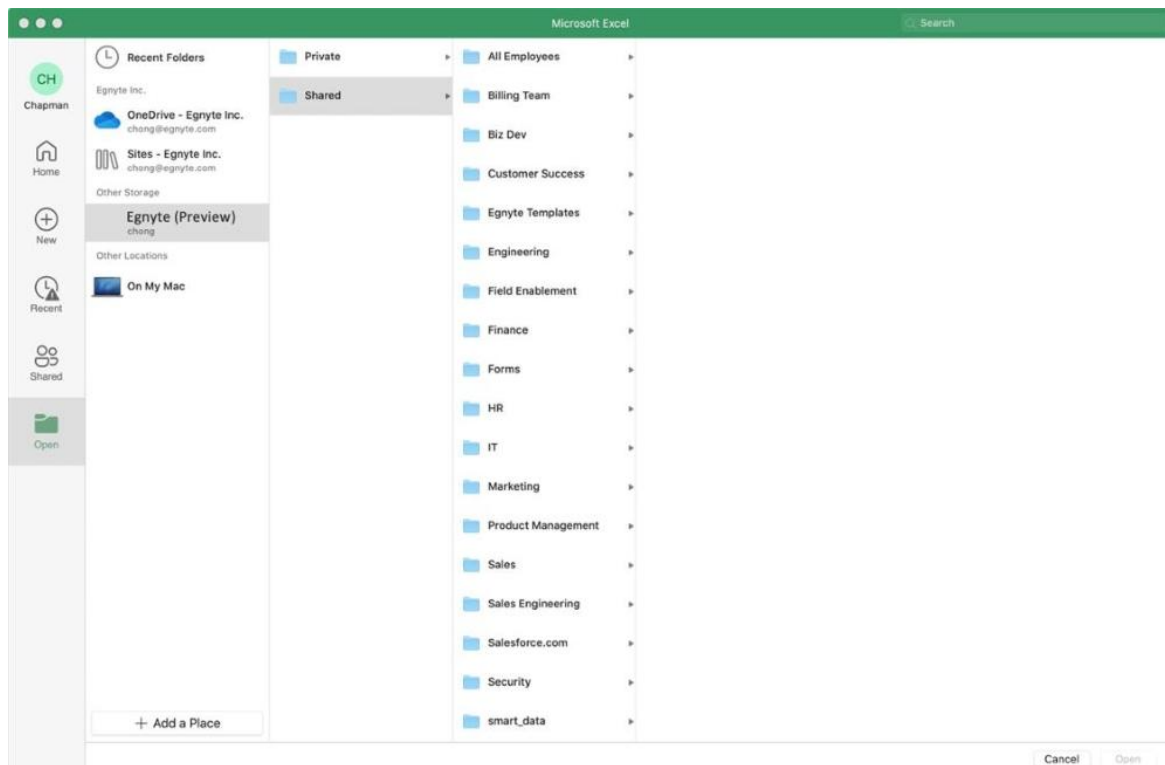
Microsoft Excel

Search

CH
Chapman

Home

New

Recent

Shared

Open

Recent Folders

Egnyte Inc.

OneDrive - Egnyte Inc.
chong@egnyte.com

Sites - Egnyte Inc.
chong@egnyte.com

Other Storage

Egnyte (Preview)
chong

Other Locations

On My Mac

+ Add a Place

Private

Shared

All Employees

Billing Team

Biz Dev

Customer Success

Egnyte Templates

Engineering

Field Enablement

Finance

Forms

HR

IT

Marketing

Product Management

Sales

Sales Engineering

Salesforce.com

Security

smart_data

Cancel

Open